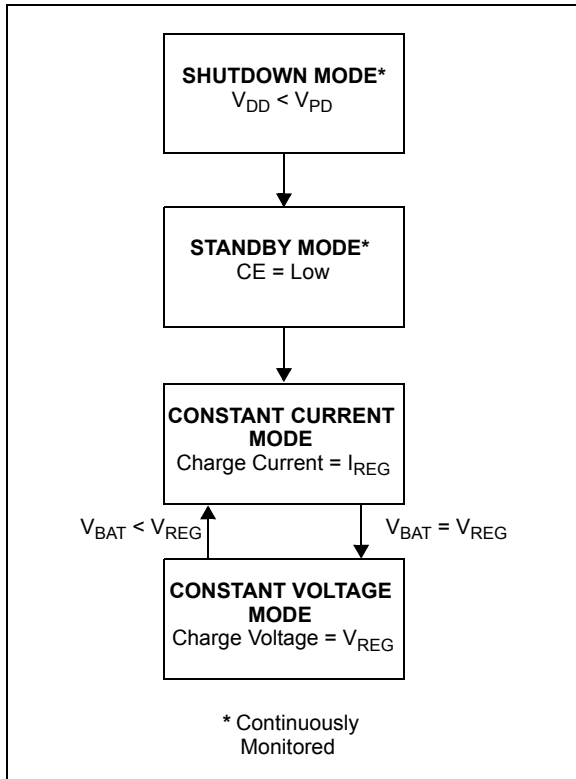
**SHUTDOWN MODE***
$V_{DD} < V_{PD}$

**STANDBY MODE***
CE = Low

**CONSTANT CURRENT MODE**
Charge Current = $I_{REG}$

$V_{BAT} < V_{REG}$

$V_{BAT} = V_{REG}$

**CONSTANT VOLTAGE MODE**
Charge Voltage = $V_{REG}$

* Continuously Monitored